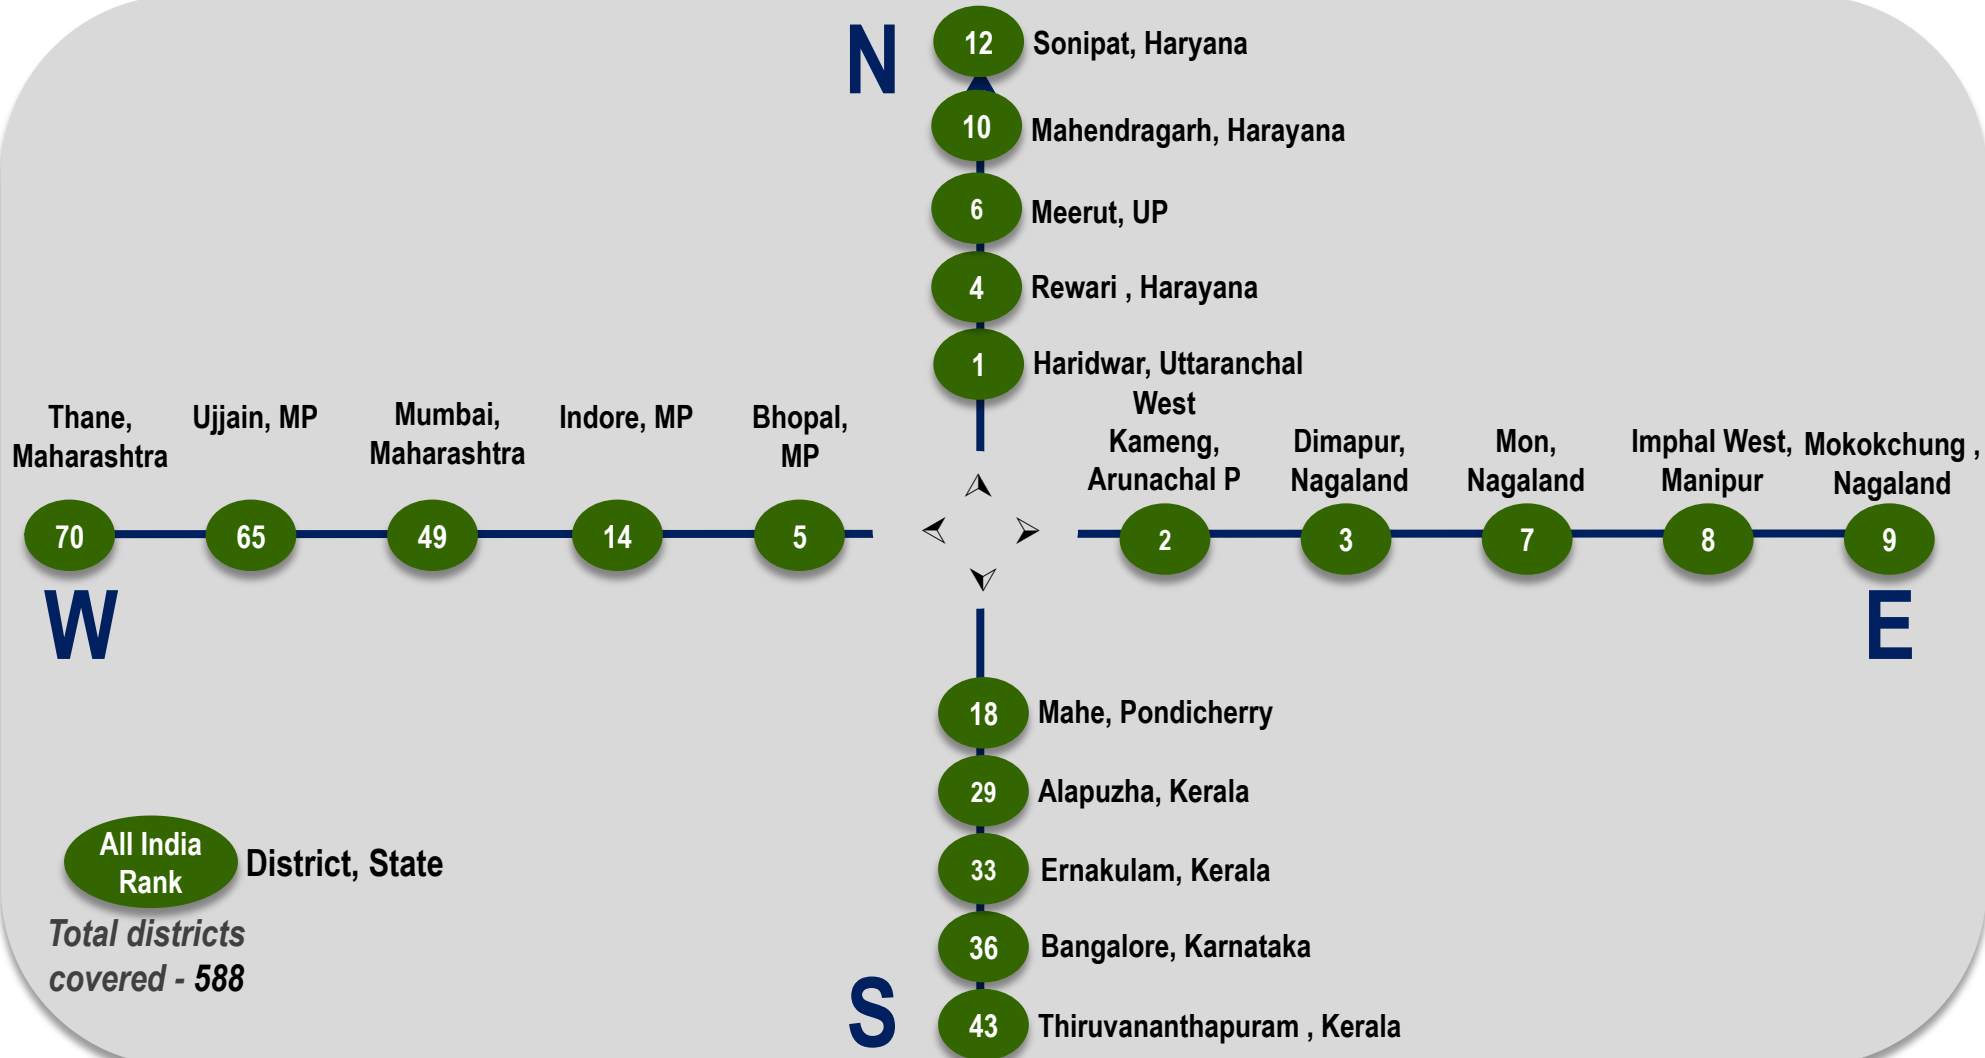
N

12 Sonipat, Haryana

10 Mahendragarh, Harayana

6 Meerut, UP

4 Rewari , Harayana

1 Haridwar, Uttaranchal

Thane, Maharashtra

Ujjain, MP

Mumbai, Maharashtra

Indore, MP

Bhopal, MP

70

65

49

14

5

W

West Kameng, Arunachal P

Dimapur, Nagaland

Mon, Nagaland

Imphal West, Manipur

Mokokchung , Nagaland

2

3

7

8

9

E

18 Mahe, Pondicherry

29 Alapuzha, Kerala

33 Ernakulam, Kerala

36 Bangalore, Karnataka

43 Thiruvananthapuram , Kerala

S

All India Rank District, State

Total districts covered - 588